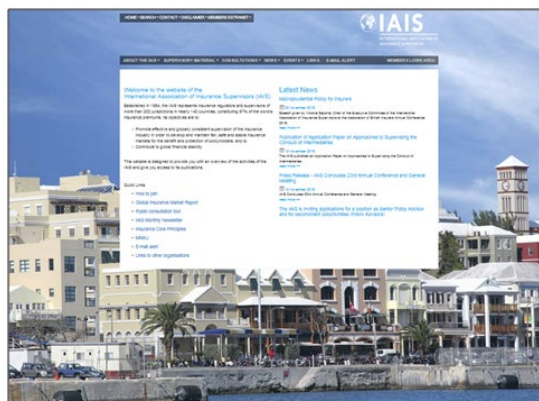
HOME • SEARCH • CONTACT • DISCLAIMER • MEMBERS EXTRANET •

IAIS

INTERNATIONAL ASSOCIATION OF INSURANCE SUPERVISORS

ABOUT THE IAIS • SUPERVISORY MATERIAL • CONSULTATIONS • NEWS • EVENTS • LINKS E-MAIL ALERT MEMBER'S LOGIN AREA

Welcome to the website of the International Association of Insurance Supervisors (IAIS)

Established in 1994, the IAIS represents insurance regulators and supervisors of more than 200 jurisdictions in nearly 140 countries, constituting 97% of the world's insurance premiums. Its objectives are to:

• Promote effective and globally consistent supervision of the insurance industry in order to develop and maintain fair, safe and stable insurance markets for the benefit and protection of policyholders; and to
• Contribute to global financial stability.

This website is designed to provide you with an overview of the activities of the IAIS and give you access to its publications.

Quick Links
• How to join
• Global Insurance Market Report
• Public consultation tool
• IAIS Monthly Newsletter
• Insurance Core Principles
• MMoU
• E-mail alert
• Links to other organisations

Latest News

Macroprudential Policy for Insurers
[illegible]

Publication of Application Paper on Approaches to Supervising the Conduct of Intermediaries
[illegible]

Press Release - IAIS Concludes 23rd Annual Conference and General Meeting
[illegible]

The IAIS is inviting applications for a position as Senior Policy Advisor and for secondment opportunities (Policy Advisors)